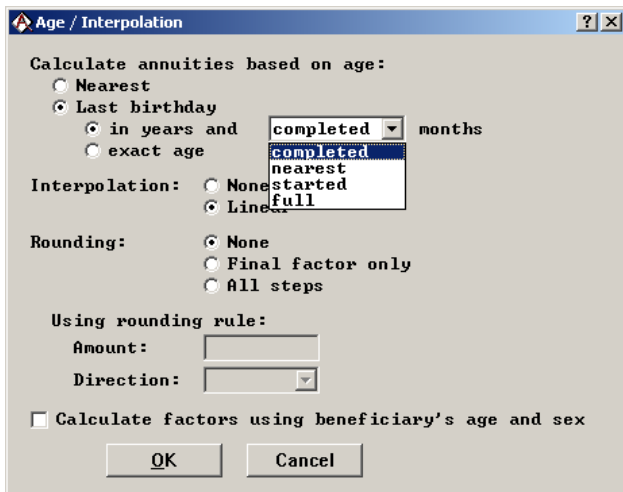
Age / Interpolation

? X

Calculate annuities based on age:

Nearest

Last birthday

in years and completed months

exact age

completed
nearest
started
full

Interpolation: None

Linear

Rounding: None

Final factor only

All steps

Using rounding rule:

Amount:

Direction:

Calculate factors using beneficiary's age and sex

OK Cancel